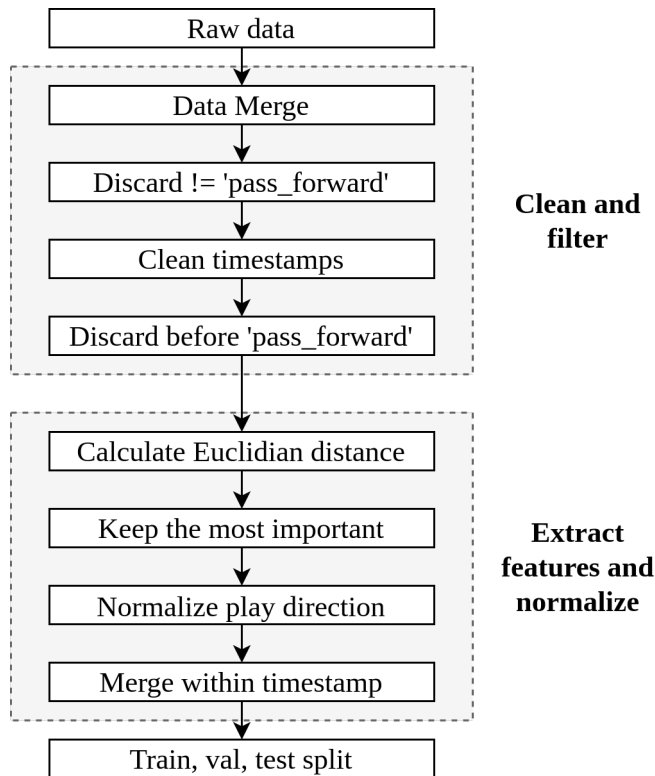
Raw data

Data Merge

Discard != 'pass_forward'

Clean timestamps

Discard before 'pass_forward'

Clean and filter

Calculate Euclidian distance

Keep the most important

Normalize play direction

Merge within timestamp

Extract features and normalize

Train, val, test split